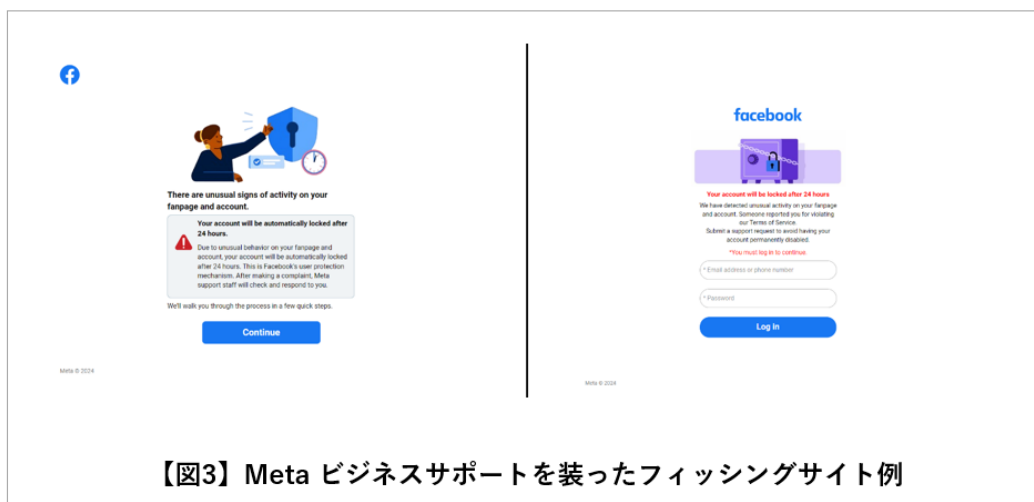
There are unusual signs of activity on your fanpage and account.

Your account will be automatically locked after 24 hours.

Due to unusual behavior on your fanpage and account, your account will be automatically locked after 24 hours. This is Facebook's user protection mechanism. After making a complaint, Meta support staff will check and respond to you.

We'll walk you through the process in a few quick steps.

Continue

Meta © 2024

facebook

Your account will be locked after 24 hours

We have detected unusual activity on your fanpage and account. Someone reported you for violating our Terms of Service. Submit a support request to avoid having your account permanently disabled.

*You must log in to continue.

* Email address or phone number

* Password

Log In

Meta © 2024

【図3】Meta ビジネスサポートを装ったフィッシングサイト例